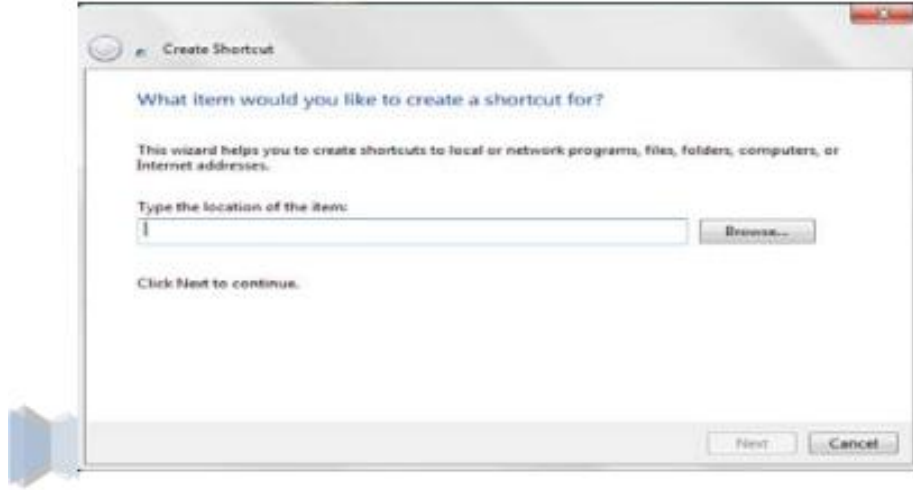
Create Shortcut

What item would you like to create a shortcut for?

This wizard helps you to create shortcuts to local or network programs, files, folders, computers, or Internet addresses.

Type the location of the item:

Browse...

Click Next to continue.

Next

Cancel